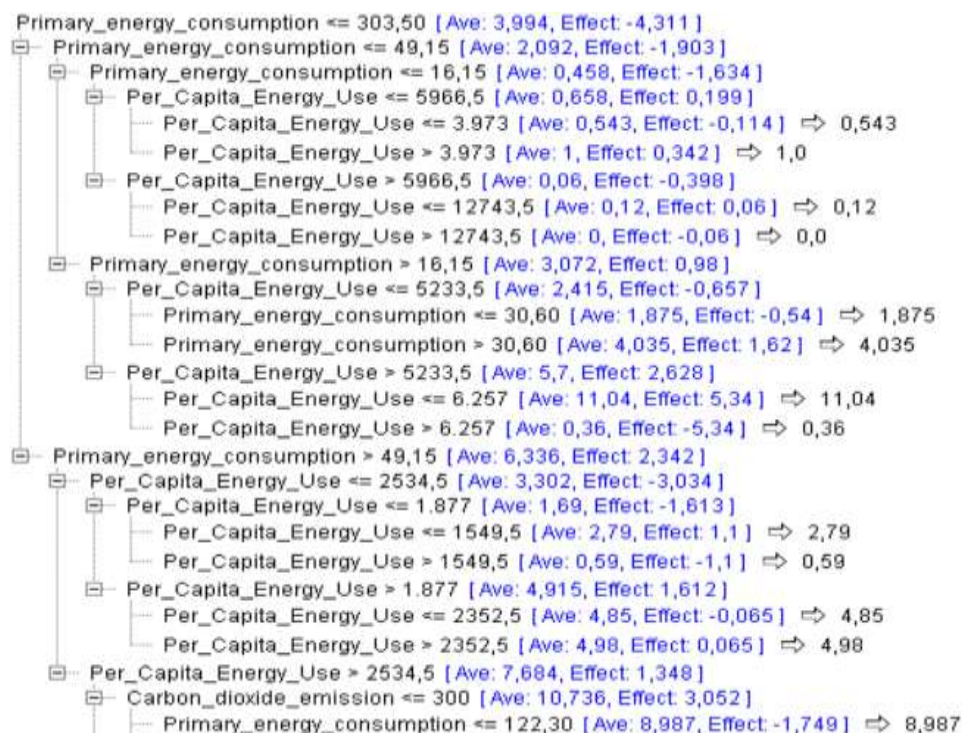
Primary_energy_consumption <= 303,50 [ Ave: 3,994, Effect: -4,311 ]
Primary_energy_consumption <= 49,15 [ Ave: 2,092, Effect: -1,903 ]
Primary_energy_consumption <= 16,15 [ Ave: 0,458, Effect: -1,634 ]
Per_Capita_Energy_Use <= 5966,5 [ Ave: 0,658, Effect: 0,199 ]
Per_Capita_Energy_Use <= 3.973 [ Ave: 0,543, Effect: -0,114 ] ⇨ 0,543
Per_Capita_Energy_Use > 3.973 [ Ave: 1, Effect: 0,342 ] ⇨ 1,0
Per_Capita_Energy_Use > 5966,5 [ Ave: 0,06, Effect: -0,398 ]
Per_Capita_Energy_Use <= 12743,5 [ Ave: 0,12, Effect: 0,06 ] ⇨ 0,12
Per_Capita_Energy_Use > 12743,5 [ Ave: 0, Effect: -0,06 ] ⇨ 0,0
Primary_energy_consumption > 16,15 [ Ave: 3,072, Effect: 0,98 ]
Per_Capita_Energy_Use <= 5233,5 [ Ave: 2,415, Effect: -0,657 ]
Primary_energy_consumption <= 30,60 [ Ave: 1,875, Effect: -0,54 ] ⇨ 1,875
Primary_energy_consumption > 30,60 [ Ave: 4,035, Effect: 1,62 ] ⇨ 4,035
Per_Capita_Energy_Use > 5233,5 [ Ave: 5,7, Effect: 2,628 ]
Per_Capita_Energy_Use <= 6.257 [ Ave: 11,04, Effect: 5,34 ] ⇨ 11,04
Per_Capita_Energy_Use > 6.257 [ Ave: 0,36, Effect: -5,34 ] ⇨ 0,36
Primary_energy_consumption > 49,15 [ Ave: 6,336, Effect: 2,342 ]
Per_Capita_Energy_Use <= 2534,5 [ Ave: 3,302, Effect: -3,034 ]
Per_Capita_Energy_Use <= 1.877 [ Ave: 1,69, Effect: -1,613 ]
Per_Capita_Energy_Use <= 1549,5 [ Ave: 2,79, Effect: 1,1 ] ⇨ 2,79
Per_Capita_Energy_Use > 1549,5 [ Ave: 0,59, Effect: -1,1 ] ⇨ 0,59
Per_Capita_Energy_Use > 1.877 [ Ave: 4,915, Effect: 1,612 ]
Per_Capita_Energy_Use <= 2352,5 [ Ave: 4,85, Effect: -0,065 ] ⇨ 4,85
Per_Capita_Energy_Use > 2352,5 [ Ave: 4,98, Effect: 0,065 ] ⇨ 4,98
Per_Capita_Energy_Use > 2534,5 [ Ave: 7,684, Effect: 1,348 ]
Carbon_dioxide_emission <= 300 [ Ave: 10,736, Effect: 3,052 ]
Primary_energy_consumption <= 122,30 [ Ave: 8,987, Effect: -1,749 ] ⇨ 8,987